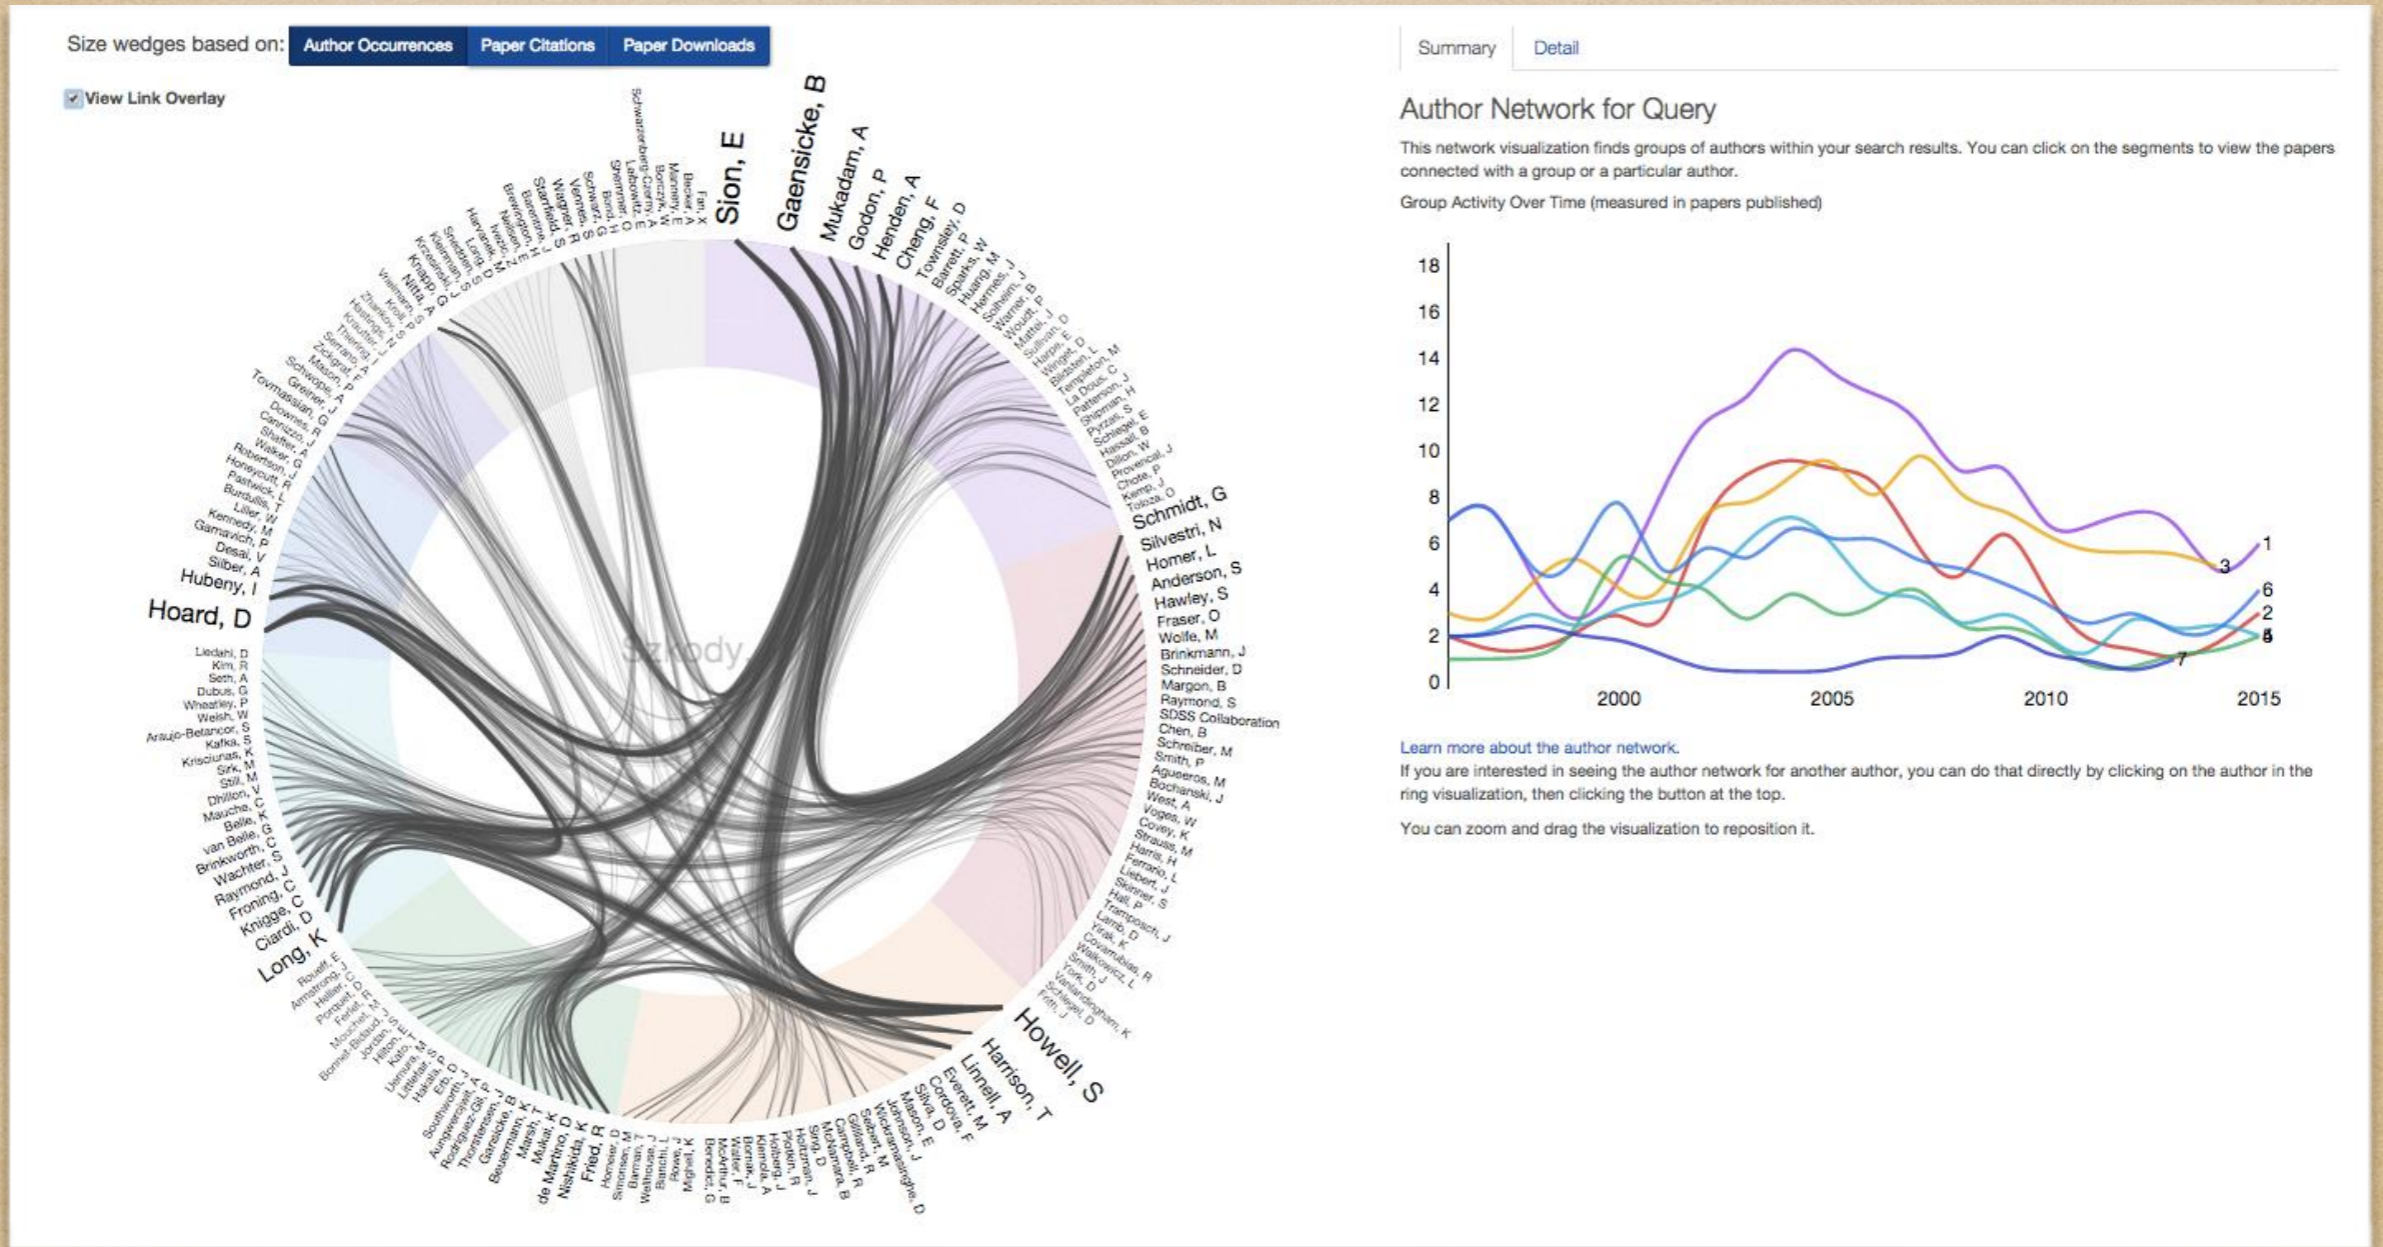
Size wedges based on: Author Occurrences Paper Citations Paper Downloads

View Link Overlay

Sion, E
Gaensicke, B
Mukadam, A
Godon, P
Henden, A
Cheng, F
Townsley, D
Barrett, P
Sparks, W
Huang, M
Hermes, J
Solheim, J
Warner, B
Woudt, P
Mattei, J
Sullivan, D
Harpe, E
Winget, D
Bildsten, L
Templeton, M
La Dous, C
Patterson, J
Shipman, H
Pyrzas, S
Schlegel, E
Hassall, B
Dillon, W
Provencal, J
Chote, P
Kemp, J
Toloza, O
Schmidt, G
Silvestri, N
Homer, L
Anderson, S
Hawley, S
Fraser, O
Wolfe, M
Brinkmann, J
Schneider, D
Margon, B
Raymond, S
SDSS Collaboration
Chen, B
Schreiber, M
Smith, P
Agueeros, M
Bochanski, J
West, A
Voges, W
Covey, K
Strauss, M
Harris, H
Ferrario, L
Liebert, J
Skinner, S
Hall, P
Tramposch, J
Lamb, D
Yirak, K
Covarrubias, R
Walkowicz, L
Smith, J
York, D
Vanlandingham, K
Schlegel, D
Frith, J
Howell, S
Harrison, T
Linnell, A
Everett, M
Cordova, F
Silva, D
Mason, E
Johnson, J
Wickramasinghe, D
Seibert, M
Gilliland, R
Campbell, R
McNamara, B
Sing, D
Holtzman, J
Plotkin, R
Holberg, J
Klemola, A
Bornak, J
Walter, F
McArthur, B
Benedict, G
Mighell, K
Rowe, J
Bianchi, L
Welhouse, J
Barman, T
Simonsen, M
Howell, D
Fried, R
Nishikida, K
de Martino, D
Mukai, K
Marsh, T
Beuermann, K
Gansicke, B
Thorstensen, J
Rodriguez-Gil, P
Aungwerojwit, A
Southworth, J
Harald, P
Littlefair, S
Usmani, S
Kafka, S
Hilton, E
Jordan, S
Bornet-Bidaud, J
Moschel, A
Ferrell, C
Porquet, D
Heller, R
Armstrong, E
Rouleff, E
Long, K
Ciardi, D
Knigge, C
Froning, C
Raymond, J
Wachter, S
Brinkworth, C
van Belle, G
Belle, K
Mauche, C
Dhillon, V
Still, M
Sirk, M
Krisciunas, K
Kafka, S
Araujo-Betancor, S
Welsh, W
Wheatley, P
Dubus, G
Seth, A
Kim, R
Liedahl, D
Hoard, D
Hubeny, I
Silber, A
Desai, V
Gamavich, P
Kennedy, M
Liller, W
Burdullis, T
Pastwick, L
Honeycutt, R
Robertson, J
Walker, G
Shafter, A
Cannizzo, J
Downes, R
Tovmassian, G
Greiner, J
Schwope, A
Mason, P
Zickgraf, F
Serrano, A
Thorstensen, J
Hastings, N
Krautter, J
Zharikov, S
Vrielmann, S
Knapp, G
Nitta, A
Kroeker, J
Kawka, A
Sneden, C
Lord, S
Harvanek, M
Ivezic, Z
Nelson, E
Brewington, H
Barentine, J
Starrfield, S
Wagner, R
Verner, S
Schwarz, G
Bond, H
Shemmer, O
Lafortiz, E
Schwarzenberg-Czerny, A
Bonczyk, W
Mannery, E
Becker, A
Fan, X
Szkody

Summary Detail

Author Network for Query

This network visualization finds groups of authors within your search results. You can click on the segments to view the papers connected with a group or a particular author.

Group Activity Over Time (measured in papers published)

18
16
14
12
10
8
6
4
2
0
2000
2005
2010
2015
1
3
6
2
5
4
7

Learn more about the author network.

If you are interested in seeing the author network for another author, you can do that directly by clicking on the author in the ring visualization, then clicking the button at the top.

You can zoom and drag the visualization to reposition it.